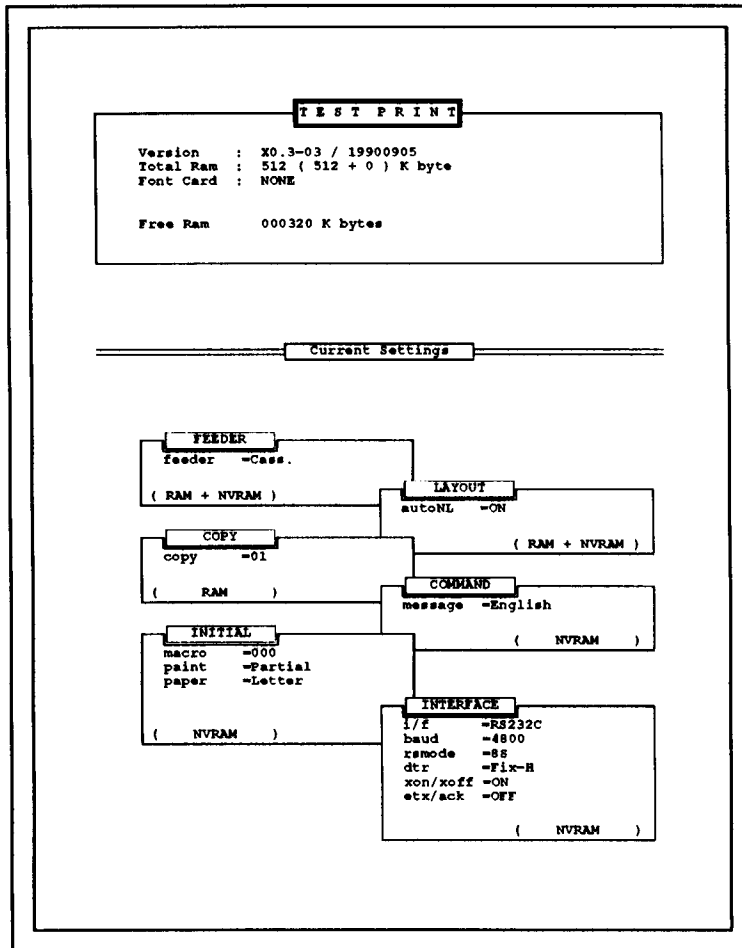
TEST PRINT

Version : X0.3-03 / 19900905
Total Ram : 512 ( 512 + 0 ) K byte
Font Card : NONE

Free Ram 000320 K bytes

Current Settings

FEEDER
feeder =Cass.

( RAM + NVRAM )

LAYOUT
autoNL =ON

( RAM + NVRAM )

COPY
copy =01

( RAM )

COMMAND
message =English

( NVRAM )

INITIAL
macro =000
paint =Partial
paper =Letter

( NVRAM )

INTERFACE
i/f =RS232C
baud =4800
rsmode =8S
dtr =Fix-H
xon/xoff =ON
etx/ack =OFF

( NVRAM )